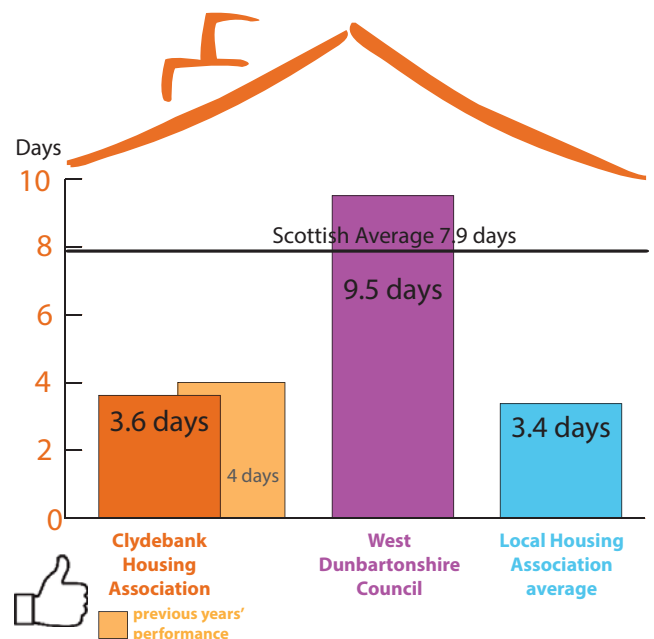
Days

10

8

6

4

2

0

Scottish Average 7.9 days

3.6 days

4 days

9.5 days

3.4 days

Clydebank Housing Association

West Dunbartonshire Council

Local Housing Association average

previous years' performance